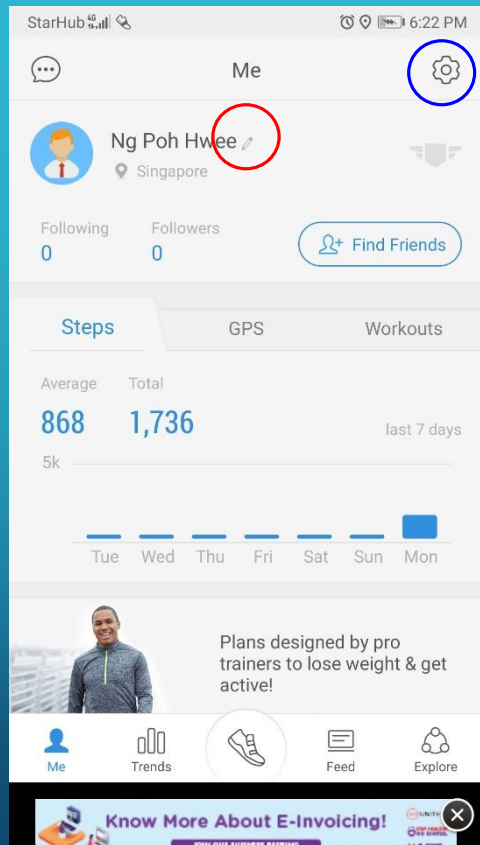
StarHub 4G 6:22 PM

Me

Ng Poh Hwee

Singapore

Following
0

Followers
0

Find Friends

Steps

GPS

Workouts

Average
868

Total
1,736

last 7 days

5k

Tue Wed Thu Fri Sat Sun Mon

Plans designed by pro trainers to lose weight & get active!

Me

Trends

Feed

Explore

Know More About E-Invoicing!

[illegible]